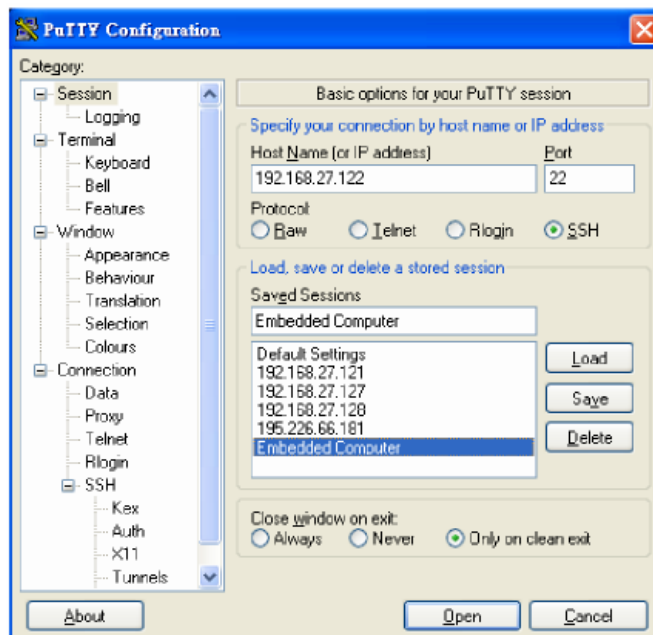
PuTTY Configuration

Category:

Session
Logging
Terminal
Keyboard
Bell
Features
Window
Appearance
Behaviour
Translation
Selection
Colours
Connection
Data
Proxy
Telnet
Rlogin
SSH
Kex
Auth
X11
Tunnels

Basic options for your PuTTY session

Specify your connection by host name or IP address

Host Name (or IP address)
192.168.27.122

Port
22

Protocol
Raw Telnet Rlogin SSH

Load, save or delete a stored session

Saved Sessions
Embedded Computer

Default Settings
192.168.27.121
192.168.27.127
192.168.27.128
195.226.66.181
Embedded Computer

Load
Save
Delete

Close window on exit:
Always Never Only on clean exit

About
Open
Cancel